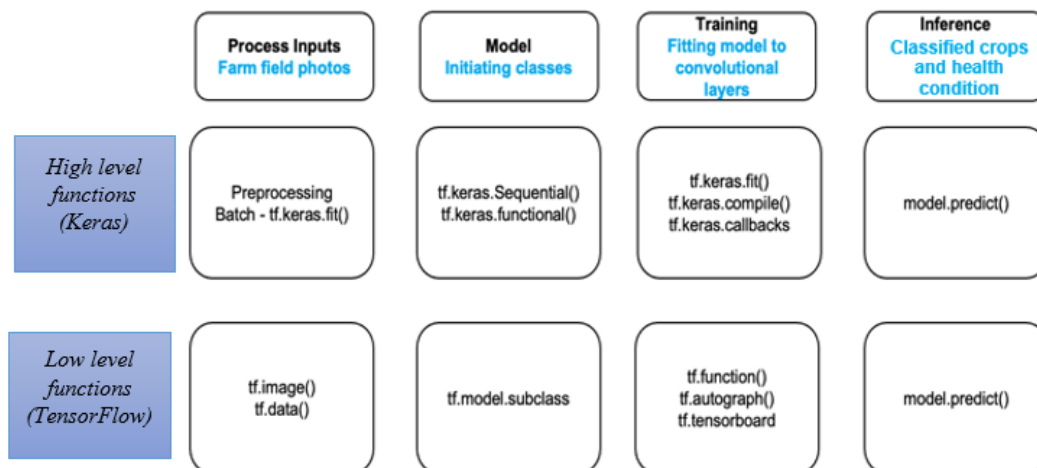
| | Process Inputs Farm field photos | Model Initiating classes | Training Fitting model to convolutional layers | Inference Classified crops and health condition |
|---|---|---|---|---|
| High level functions (Keras) | Preprocessing Batch - tf.keras.fit() | tf.keras.Sequential() tf.keras.functional() | tf.keras.fit() tf.keras.compile() tf.keras.callbacks | model.predict() |
| Low level functions (TensorFlow) | tf.image() tf.data() | tf.model.subclass | tf.function() tf.autograph() tf.tensorboard | model.predict() |